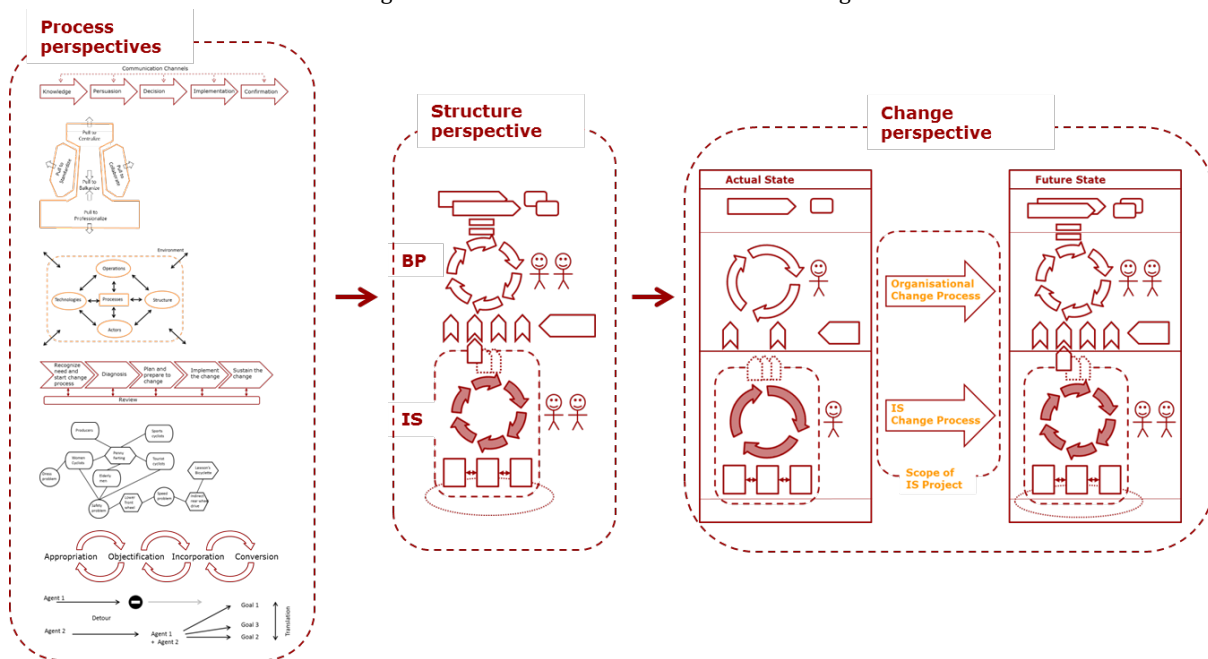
Process perspectives

Communication Channels

Knowledge
Persuasion
Decision
Implementation
Confirmation

Pull to Centralize
Pull to Innovation
Pull to Collaboration
Pull to Balkanize
Pull to Professionalize

Environment
Operations
Technologies
Processes
Structure
Actors

Recognize need and start change process
Diagnosis
Plan and prepare to change
Implement the change
Sustain the change
Review

Producers
Sports cyclists
Racing
Tourist cyclists
Women Cyclists
Elderly men
Lawson's Bicyclette
Dress problem
Safety problem
Lower front wheel
Speed problem
Vibration problem

Appropriation
Objectification
Incorporation
Conversion

Agent 1
Agent 2
Detour
Agent 1 + Agent 2
Goal 1
Goal 3
Goal 2
Translation

Structure perspective

BP

IS

Change perspective

Actual State

Future State

Organisational Change Process

IS Change Process

Scope of IS Project